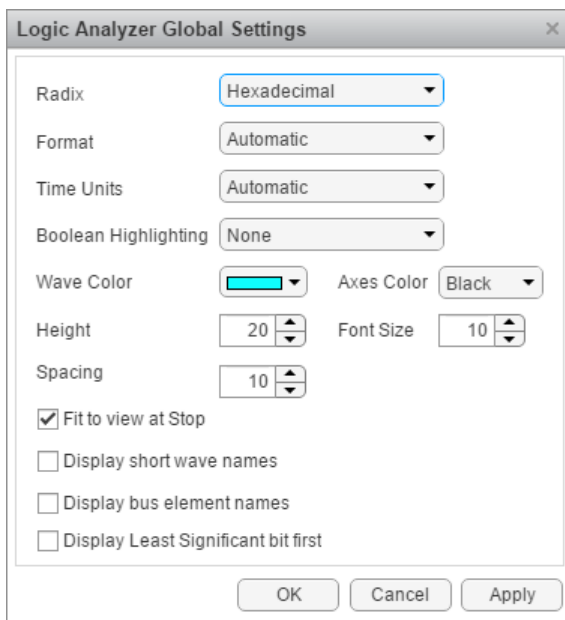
Logic Analyzer Global Settings

×

Radix Hexadecimal

Format Automatic

Time Units Automatic

Boolean Highlighting None

Wave Color

Axes Color Black

Height 20

Font Size 10

Spacing 10

Fit to view at Stop

Display short wave names

Display bus element names

Display Least Significant bit first

OK Cancel Apply